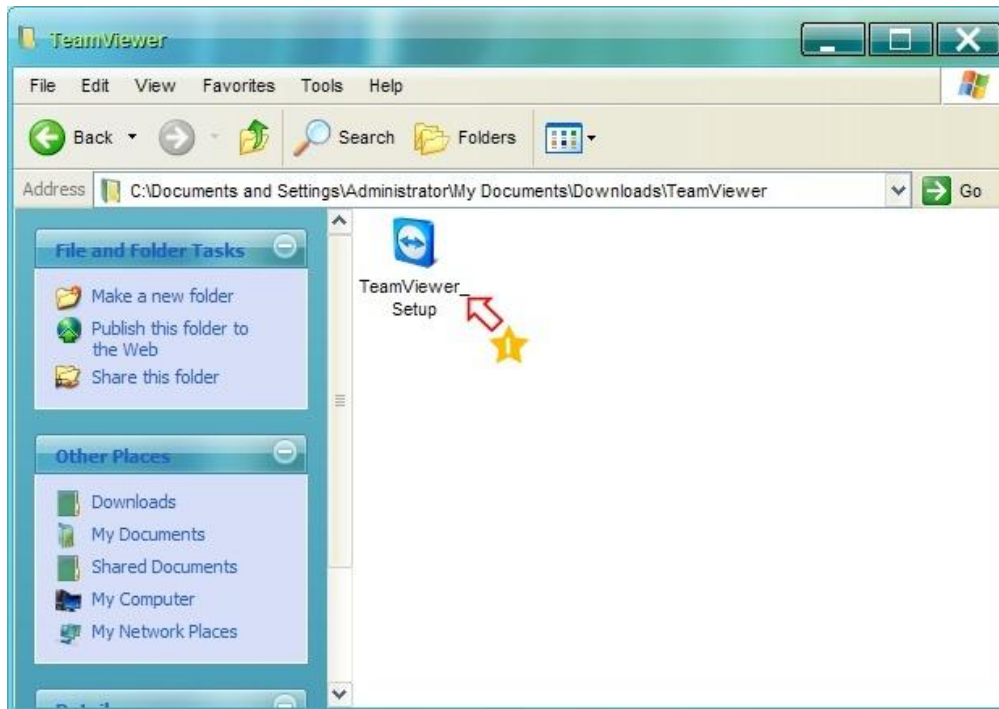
TeamViewer

File Edit View Favorites Tools Help

Back Search Folders

Address C:\Documents and Settings\Administrator\My Documents\Downloads\TeamViewer Go

File and Folder Tasks

Make a new folder
Publish this folder to the Web
Share this folder

Other Places

Downloads
My Documents
Shared Documents
My Computer
My Network Places

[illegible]

TeamViewer_Setup

1